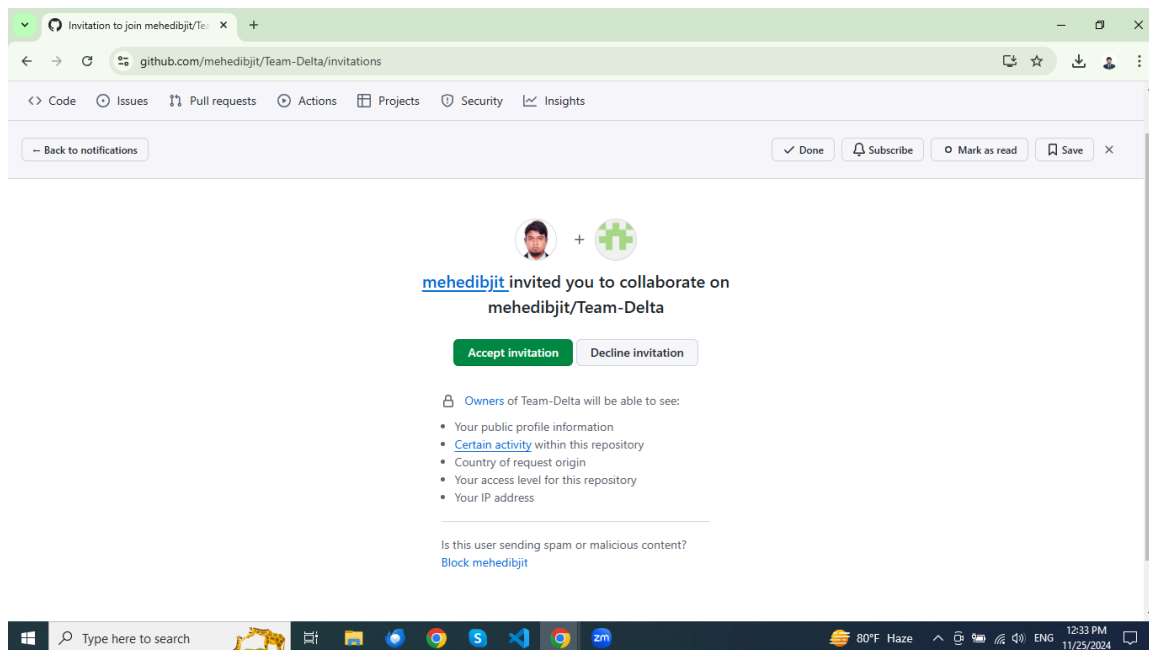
Invitation to join mehedibjit/Te

github.com/mehedibjit/Team-Delta/invitations

Code Issues Pull requests Actions Projects Security Insights

← Back to notifications

Done Subscribe Mark as read Save

+

mehedibjit invited you to collaborate on mehedibjit/Team-Delta

Accept invitation Decline invitation

Owners of Team-Delta will be able to see:

- Your public profile information
- Certain activity within this repository
- Country of request origin
- Your access level for this repository
- Your IP address

Is this user sending spam or malicious content?
Block mehedibjit

Type here to search

80°F Haze ENG 12:33 PM 11/25/2024